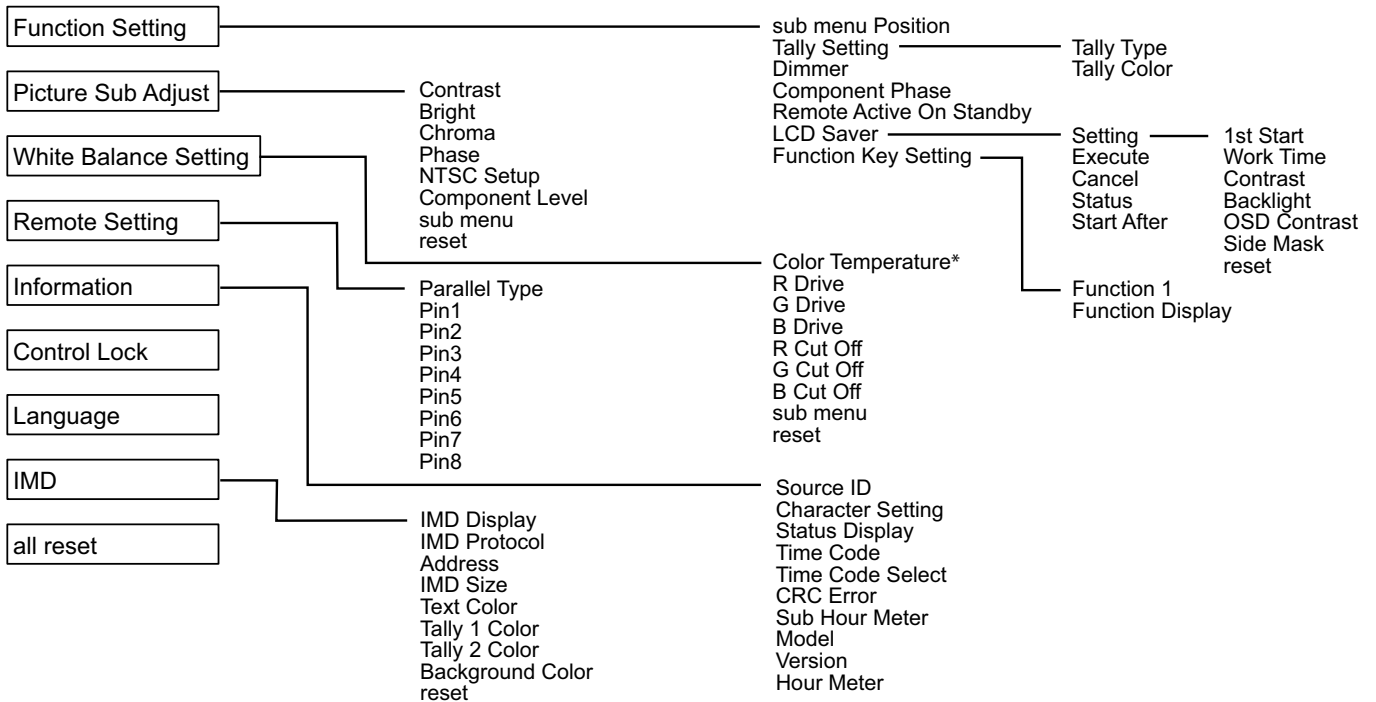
Function Setting

Picture Sub Adjust

White Balance Setting

Remote Setting

Information

Control Lock

Language

IMD

all reset

Contrast
Bright
Chroma
Phase
NTSC Setup
Component Level
sub menu
reset

Parallel Type
Pin1
Pin2
Pin3
Pin4
Pin5
Pin6
Pin7
Pin8

IMD Display
IMD Protocol
Address
IMD Size
Text Color
Tally 1 Color
Tally 2 Color
Background Color
reset

sub menu Position
Tally Setting
Dimmer
Component Phase
Remote Active On Standby
LCD Saver
Function Key Setting

Color Temperature*
R Drive
G Drive
B Drive
R Cut Off
G Cut Off
B Cut Off
sub menu
reset

Source ID
Character Setting
Status Display
Time Code
Time Code Select
CRC Error
Sub Hour Meter
Model
Version
Hour Meter

Tally Type
Tally Color

Setting
Execute
Cancel
Status
Start After

1st Start
Work Time
Contrast
Backlight
OSD Contrast
Side Mask
reset

Function 1
Function Display